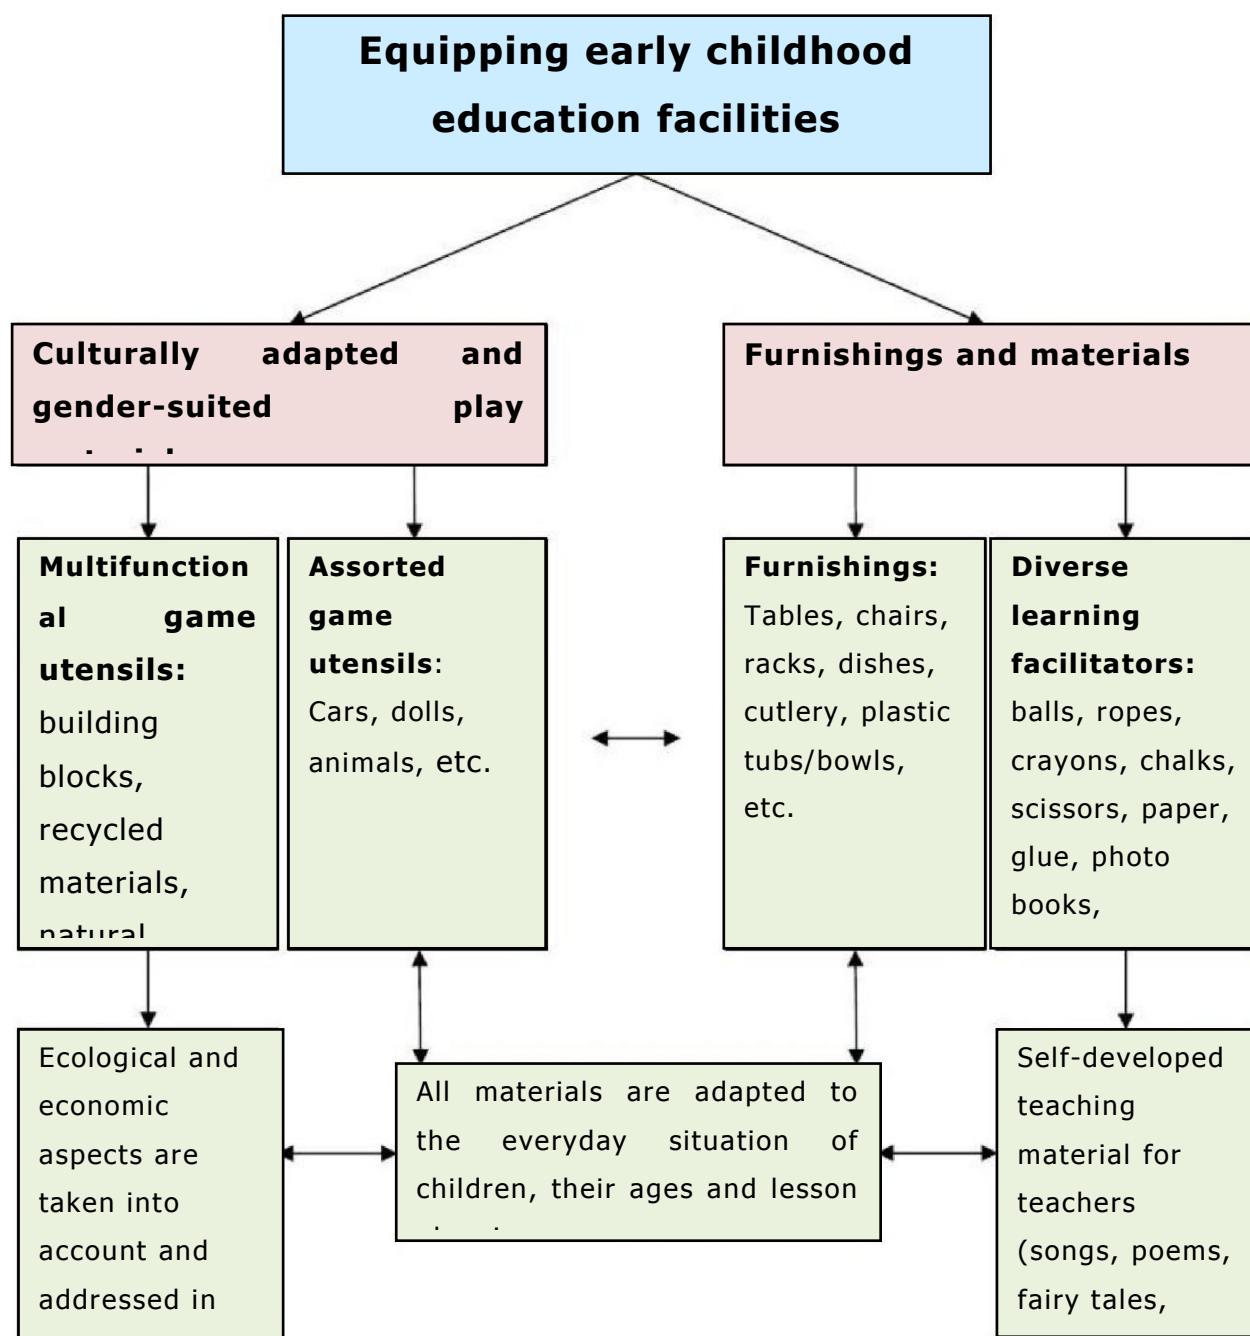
Equipping early childhood education facilities

Culturally adapted and gender-suited play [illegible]

Furnishings and materials

Multifunctional game utensils: building blocks, recycled materials, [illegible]

Assorted game utensils: Cars, dolls, animals, etc.

Furnishings: Tables, chairs, racks, dishes, cutlery, plastic tubs/bowls, etc.

Diverse learning facilitators: balls, ropes, crayons, chalks, scissors, paper, glue, photo books,

Ecological and economic aspects are taken into account and addressed in

All materials are adapted to the everyday situation of children, their ages and lesson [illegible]

Self-developed teaching material for teachers (songs, poems, fairy tales,